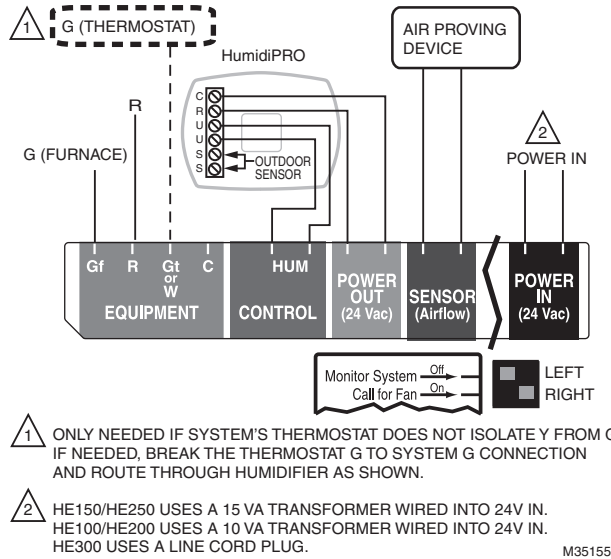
1 G (THERMOSTAT)

HumidiPRO

R

G (FURNACE)

C
R
U
U
S
S

OUTDOOR SENSOR

AIR PROVING DEVICE

2 POWER IN

Gf R Gt or W C
EQUIPMENT

HUM
CONTROL

POWER OUT (24 Vac)

SENSOR (Airflow)

POWER IN (24 Vac)

Monitor System Off
Call for Fan On

LEFT
RIGHT

1 ONLY NEEDED IF SYSTEM'S THERMOSTAT DOES NOT ISOLATE Y FROM G. IF NEEDED, BREAK THE THERMOSTAT G TO SYSTEM G CONNECTION AND ROUTE THROUGH HUMIDIFIER AS SHOWN.

2 HE150/HE250 USES A 15 VA TRANSFORMER WIRED INTO 24V IN. HE100/HE200 USES A 10 VA TRANSFORMER WIRED INTO 24V IN. HE300 USES A LINE CORD PLUG.

M35155